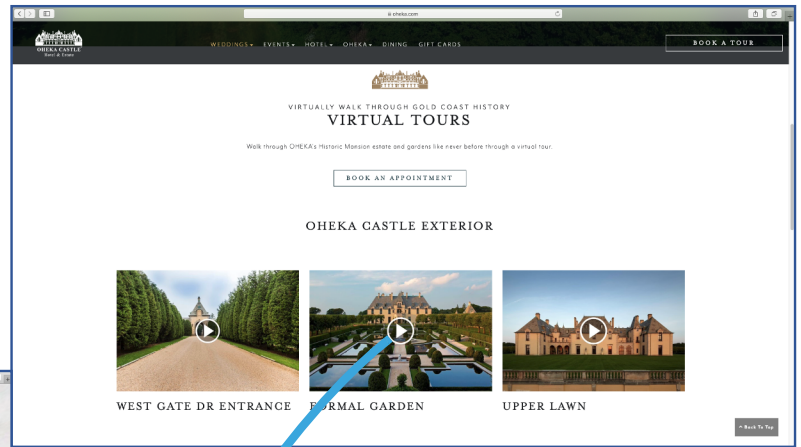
oheka.com

OHEKA CASTLE
Hotel & Estate

WEDDINGS ▾ EVENTS ▾ HOTEL ▾ OHEKA ▾ DINING GIFT CARDS

BOOK A TOUR

VIRTUALLY WALK THROUGH GOLD COAST HISTORY
VIRTUAL TOURS

Walk through OHEKA's Historic Mansion estate and gardens like never before through a virtual tour.

BOOK AN APPOINTMENT

OHEKA CASTLE EXTERIOR

WEST GATE DR ENTRANCE

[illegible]ORMAL GARDEN

UPPER LAWN

^ Back To Top